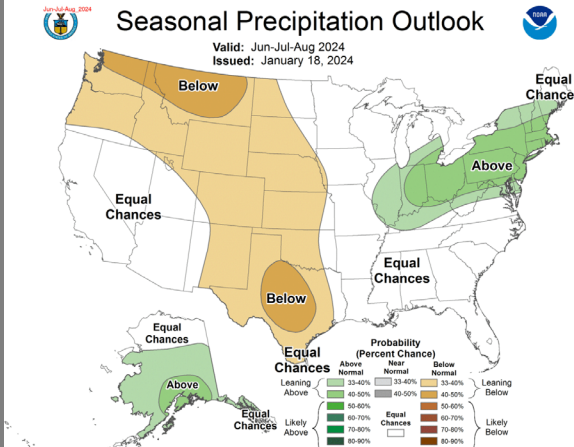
Jun-Jul-Aug 2024

Seasonal Precipitation Outlook

Valid: Jun-Jul-Aug 2024
Issued: January 18, 2024

Below

Equal Chances

Equal Chances

Above

Equal Chances

Below

Equal Chances

Equal Chances

Above

Equal Chances

Probability (Percent Chance)

| | Above Normal | Near Normal | Below Normal | |
|---|---|---|---|---|
| Leaning Above | 33-40% | 33-40% | 33-40% | Leaning Below |
| | 40-50% | 40-50% | 40-50% | |
| | 50-60% | | 50-60% | |
| | 60-70% | Equal Chances | 60-70% | |
| Likely Above | 70-80% | | 70-80% | Likely Below |
| | 80-90% | | 80-90% | |